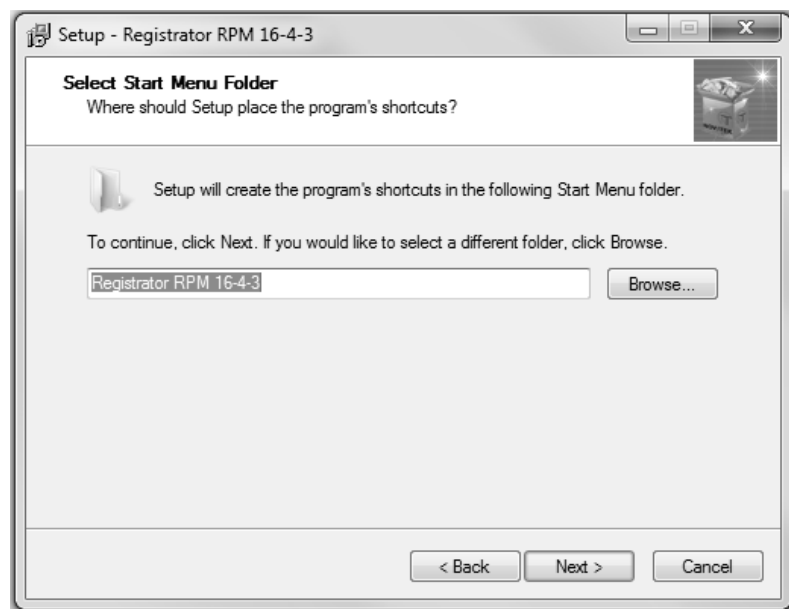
Setup - Registrator RPM 16-4-3

Select Start Menu Folder
Where should Setup place the program's shortcuts?

Setup will create the program's shortcuts in the following Start Menu folder.

To continue, click Next. If you would like to select a different folder, click Browse.

Registrator RPM 16-4-3

Browse...

< Back

Next >

Cancel